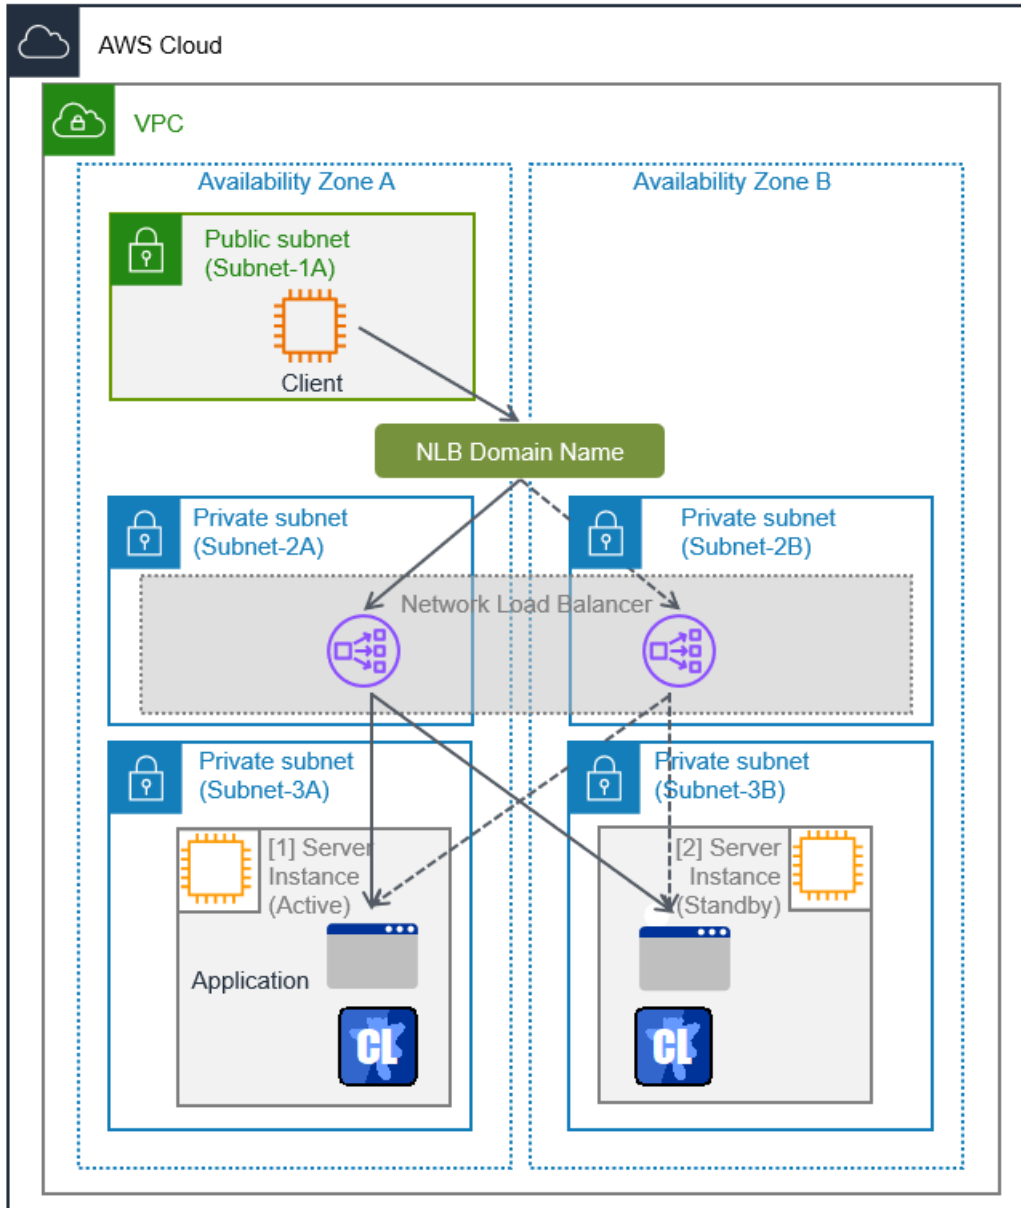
AWS Cloud

VPC

Availability Zone A

Availability Zone B

Public subnet (Subnet-1A)

Client

NLB Domain Name

Private subnet (Subnet-2A)

Private subnet (Subnet-2B)

Network Load Balancer

Private subnet (Subnet-3A)

Private subnet (Subnet-3B)

[1] Server Instance (Active)

[2] Server Instance (Standby)

Application

CL

CL